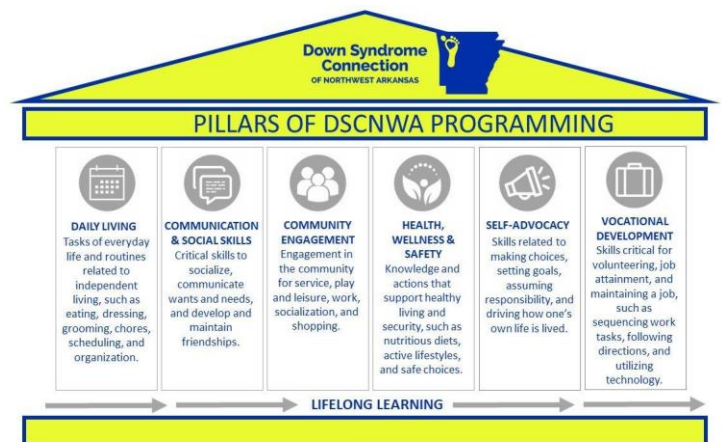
Down Syndrome Connection
OF NORTHWEST ARKANSAS

PILLARS OF DSCNWA PROGRAMMING

DAILY LIVING
Tasks of everyday life and routines related to independent living, such as eating, dressing, grooming, chores, scheduling, and organization.

COMMUNICATION & SOCIAL SKILLS
Critical skills to socialize, communicate wants and needs, and develop and maintain friendships.

COMMUNITY ENGAGEMENT
Engagement in the community for service, play and leisure, work, socialization, and shopping.

HEALTH, WELLNESS & SAFETY
Knowledge and actions that support healthy living and security, such as nutritious diets, active lifestyles, and safe choices.

SELF-ADVOCACY
Skills related to making choices, setting goals, assuming responsibility, and driving how one's own life is lived.

VOCATIONAL DEVELOPMENT
Skills critical for volunteering, job attainment, and maintaining a job, such as sequencing work tasks, following directions, and utilizing technology.

LIFELONG LEARNING